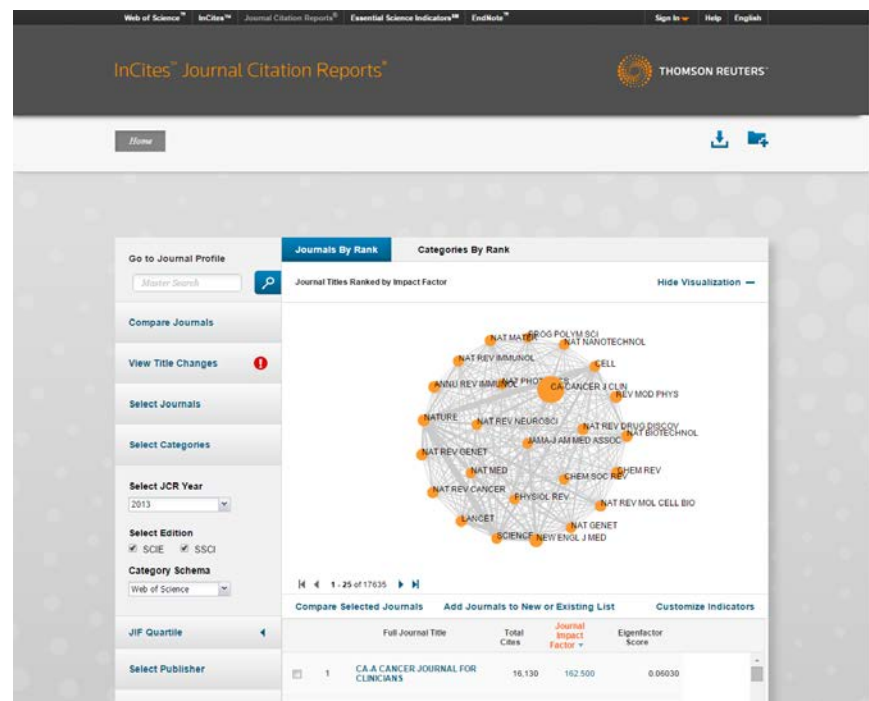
Web of Science™ InCites™ Journal Citation Reports® Essential Science Indicators℠ EndNote™ Sign In Help English

InCites™ Journal Citation Reports®

THOMSON REUTERS™

Home

Go to Journal Profile

Master Search

Compare Journals

View Title Changes

Select Journals

Select Categories

Select JCR Year

2013

Select Edition

SCIE SSCI

Category Schema

Web of Science

JIF Quartile

Select Publisher

Journals By Rank

Categories By Rank

Journal Titles Ranked by Impact Factor

Hide Visualization —

PROG POLYM SCI
NAT MATER
NAT NANOTECHNOL
NAT REV IMMUNOL
CELL
ANNU REV IMMUNOL
NAT PHOT
CA-CANCER J CLIN
REV MOD PHYS
NATURE
NAT REV NEUROSCI
NAT REV DRUG DISCOV
NAT BIOTECHNOL
JAMA-J AM MED ASSOC
NAT REV GENET
NAT MED
CHEM SOC REV
CHEM REV
NAT REV CANCER
PHYSIOL REV
NAT REV MOL CELL BIO
LANCET
NAT GENET
SCIENCE
NEW ENGL J MED

1 - 25 of 17635

Compare Selected Journals

Add Journals to New or Existing List

Customize Indicators

| | | Full Journal Title | Total Cites | Journal Impact Factor | Eigenfactor Score |
|---|---|---|---|---|---|
| | 1 | CA-A CANCER JOURNAL FOR CLINICIANS | 16,130 | 162.500 | 0.06030 |